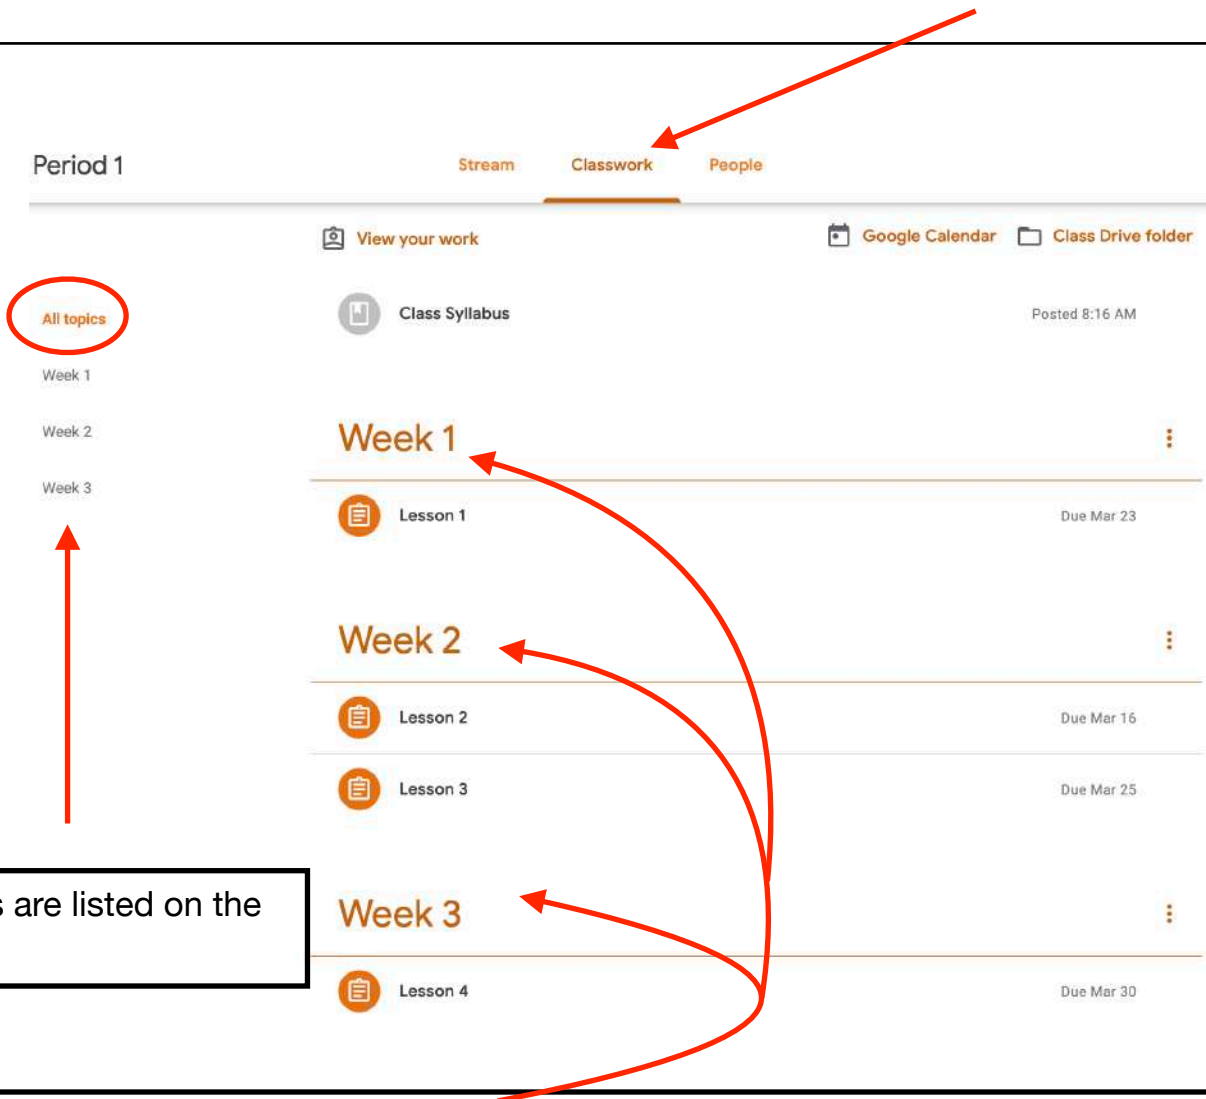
Period 1

Stream Classwork People

View your work

Google Calendar Class Drive folder

All topics

Week 1

Week 2

Week 3

Class Syllabus Posted 8:16 AM

Week 1

Lesson 1 Due Mar 23

Week 2

Lesson 2 Due Mar 16

Lesson 3 Due Mar 25

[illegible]s are listed on the

Week 3

Lesson 4 Due Mar 30